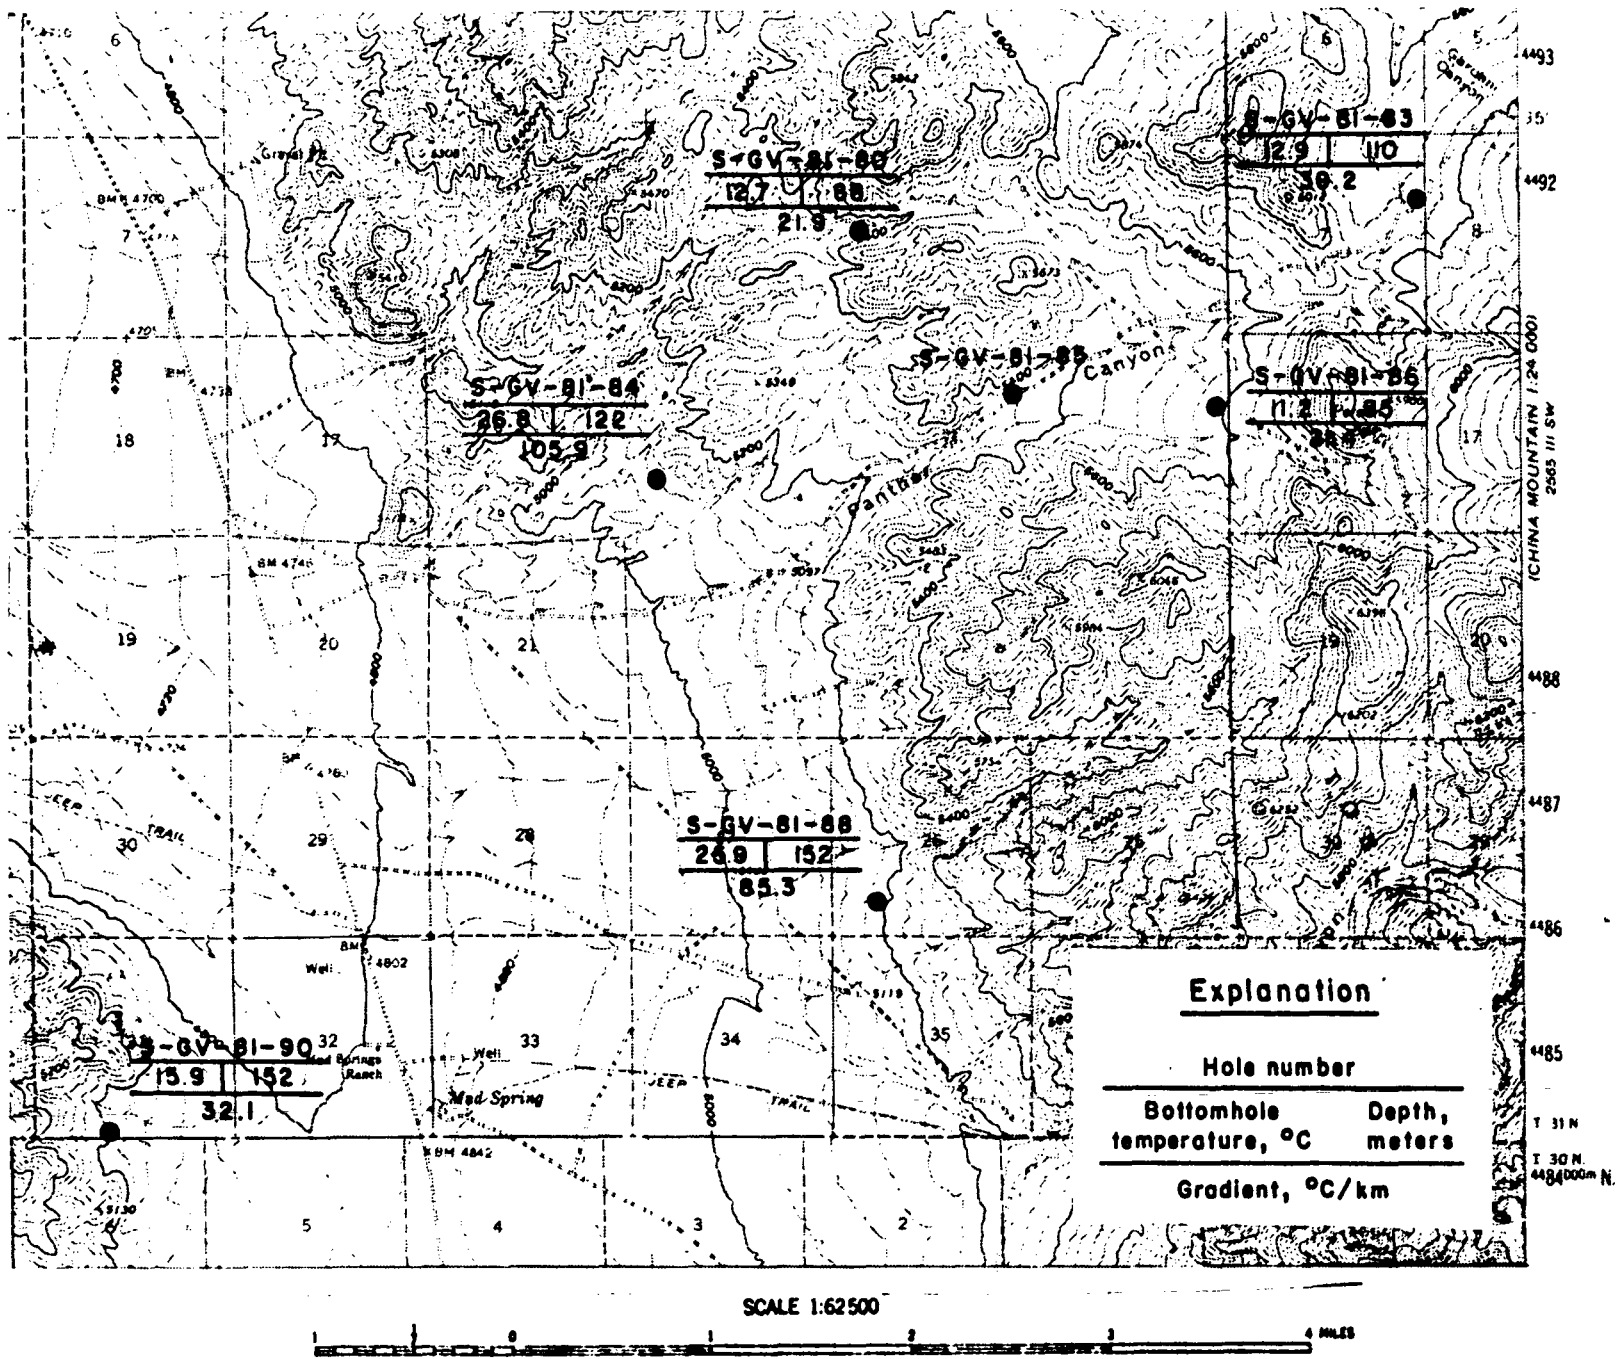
S-GV-81-80
12.7 | 88
21.9

S-GV-81-83
12.9 | 110
39.2

S-GV-81-84
26.8 | 122
105.9

S-GV-81-85

S-GV-81-86
11.2 | 85
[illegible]

S-GV-81-88
26.9 | 152
85.3

S-GV-81-90
15.9 | 152
32.1

Gravel Pit
BM 4700
BM 4738
BM 4746
BM 4802
BM 4842
Well
Mud Springs Ranch
Mad Spring
JEEP TRAIL
Panther Canyon
Garden Canyon

6 7 8 17 18 19 20 21 29 28 30 32 33 34 35 5 4 3 2

4493
4492
4488
4487
4486
4485
4484000m N.
T 31 N
T 30 N.

(CHINA MOUNTAIN 1:24 000)
2565 III SW

Explanation

Hole number

Bottomhole temperature, °C | Depth, meters

Gradient, °C/km

SCALE 1:62500
1 0 1 2 3 4 MILES